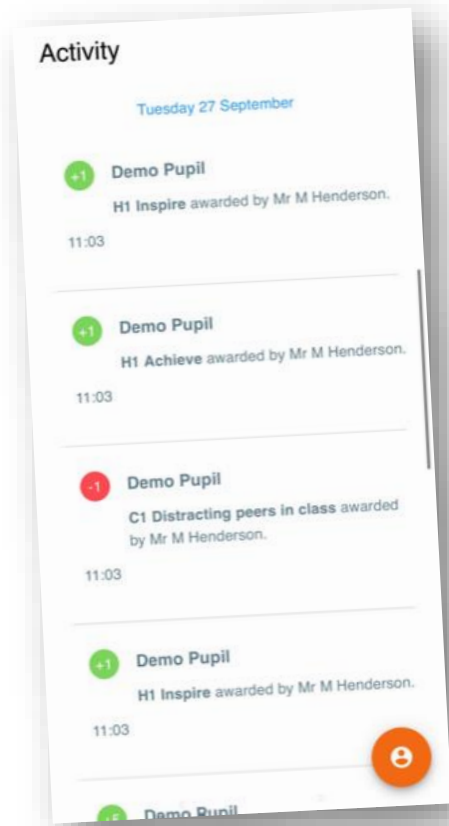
Activity

Tuesday 27 September

+1 Demo Pupil
H1 Inspire awarded by Mr M Henderson.
11:03

+1 Demo Pupil
H1 Achieve awarded by Mr M Henderson.
11:03

-1 Demo Pupil
C1 Distracting peers in class awarded by Mr M Henderson.
11:03

+1 Demo Pupil
H1 Inspire awarded by Mr M Henderson.
11:03

+5 Demo Pupil